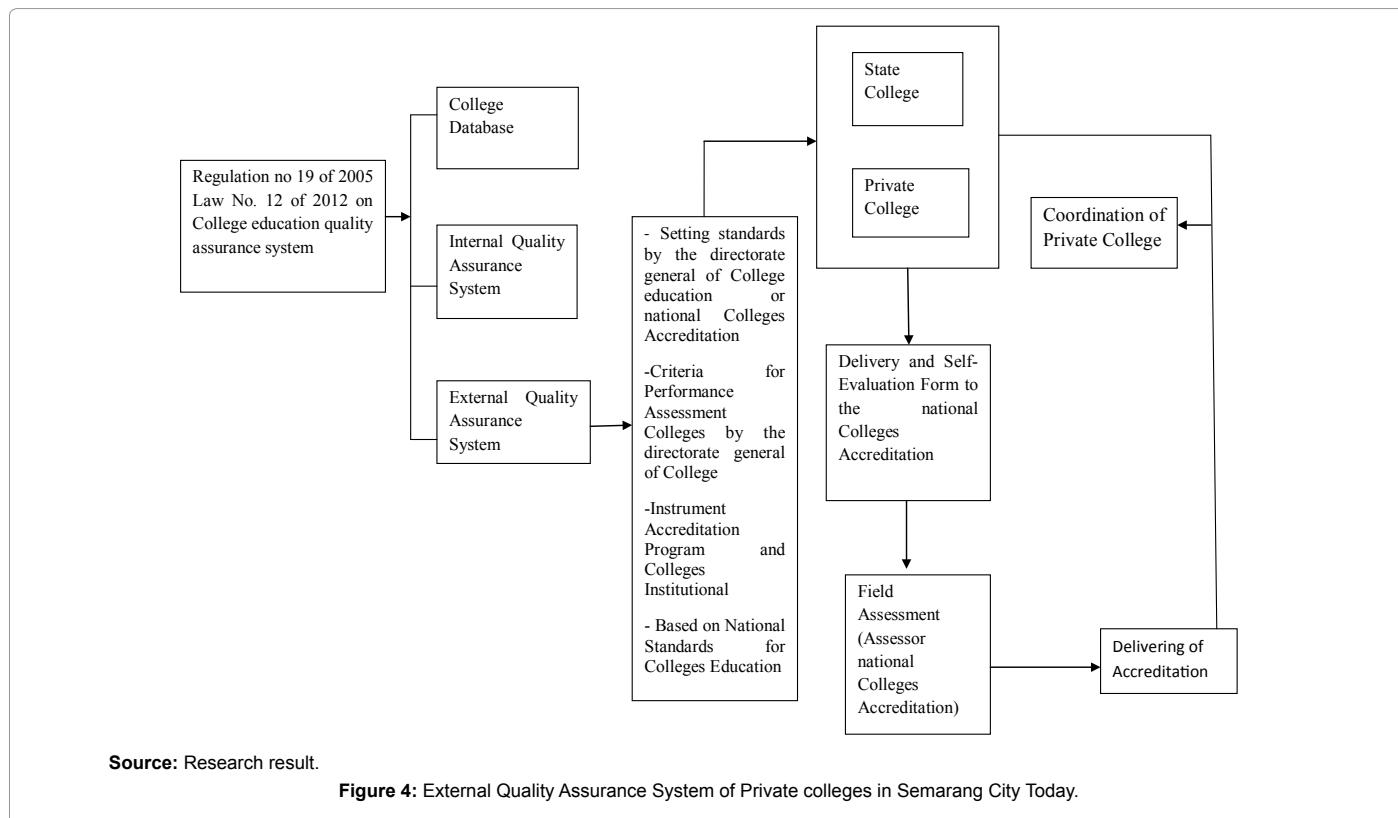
Regulation no 19 of 2005 Law No. 12 of 2012 on College education quality assurance system

College Database

Internal Quality Assurance System

External Quality Assurance System

- Setting standards by the directorate general of College education or national Colleges Accreditation

-Criteria for Performance Assessment Colleges by the directorate general of College

-Instrument Accreditation Program and Colleges Institutional

- Based on National Standards for Colleges Education

State College

Private College

Coordination of Private College

Delivery and Self-Evaluation Form to the national Colleges Accreditation

Field Assessment (Assessor national Colleges Accreditation)

Delivering of Accreditation

**Source:** Research result.

**Figure 4:** External Quality Assurance System of Private colleges in Semarang City Today.